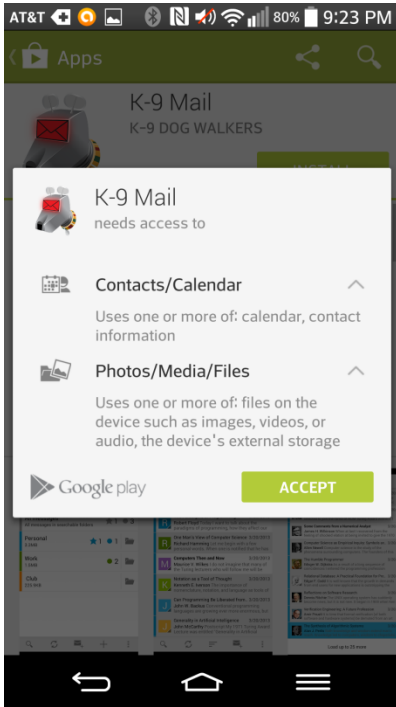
AT&T 80% 9:23 PM

Apps

K-9 Mail

K-9 DOG WALKERS

INSTALL

K-9 Mail
needs access to

Contacts/Calendar

Uses one or more of: calendar, contact information

Photos/Media/Files

Uses one or more of: files on the device such as images, videos, or audio, the device's external storage

Google play

ACCEPT